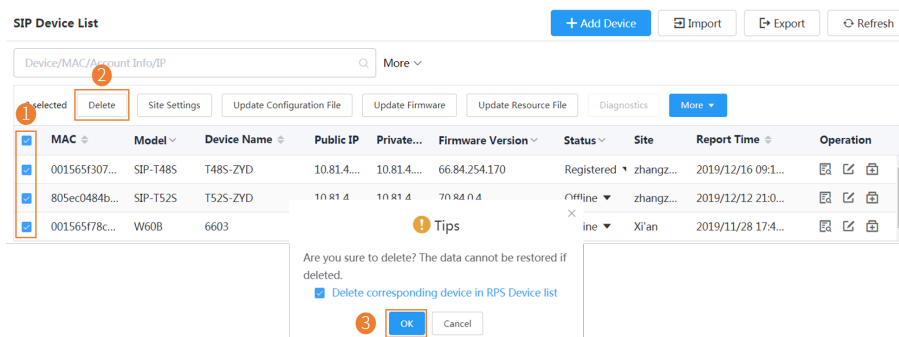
SIP Device List

+ Add Device | Import | Export | Refresh

Device/MAC/Account Info/IP

More

2

1

selected | Delete | Site Settings | Update Configuration File | Update Firmware | Update Resource File | Diagnostics | More

| | MAC | Model | Device Name | Public IP | Private... | Firmware Version | Status | Site | Report Time | Operation |
|---|---|---|---|---|---|---|---|---|---|---|
| | 001565f307... | SIP-T48S | T48S-ZYD | 10.81.4.... | 10.81.4.... | 66.84.254.170 | Registered | zhangz... | 2019/12/16 09:1... | |
| | 805ec0484b... | SIP-T52S | T52S-ZYD | 10.81.4.... | 10.81.4.... | 70.84.0.4 | Offline | zhangz... | 2019/12/12 21:0... | |
| | 001565f78c... | W60B | 6603 | | | | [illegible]line | Xi'an | 2019/11/28 17:4... | |

Tips

Are you sure to delete? The data cannot be restored if deleted.

Delete corresponding device in RPS Device list

3

OK | Cancel